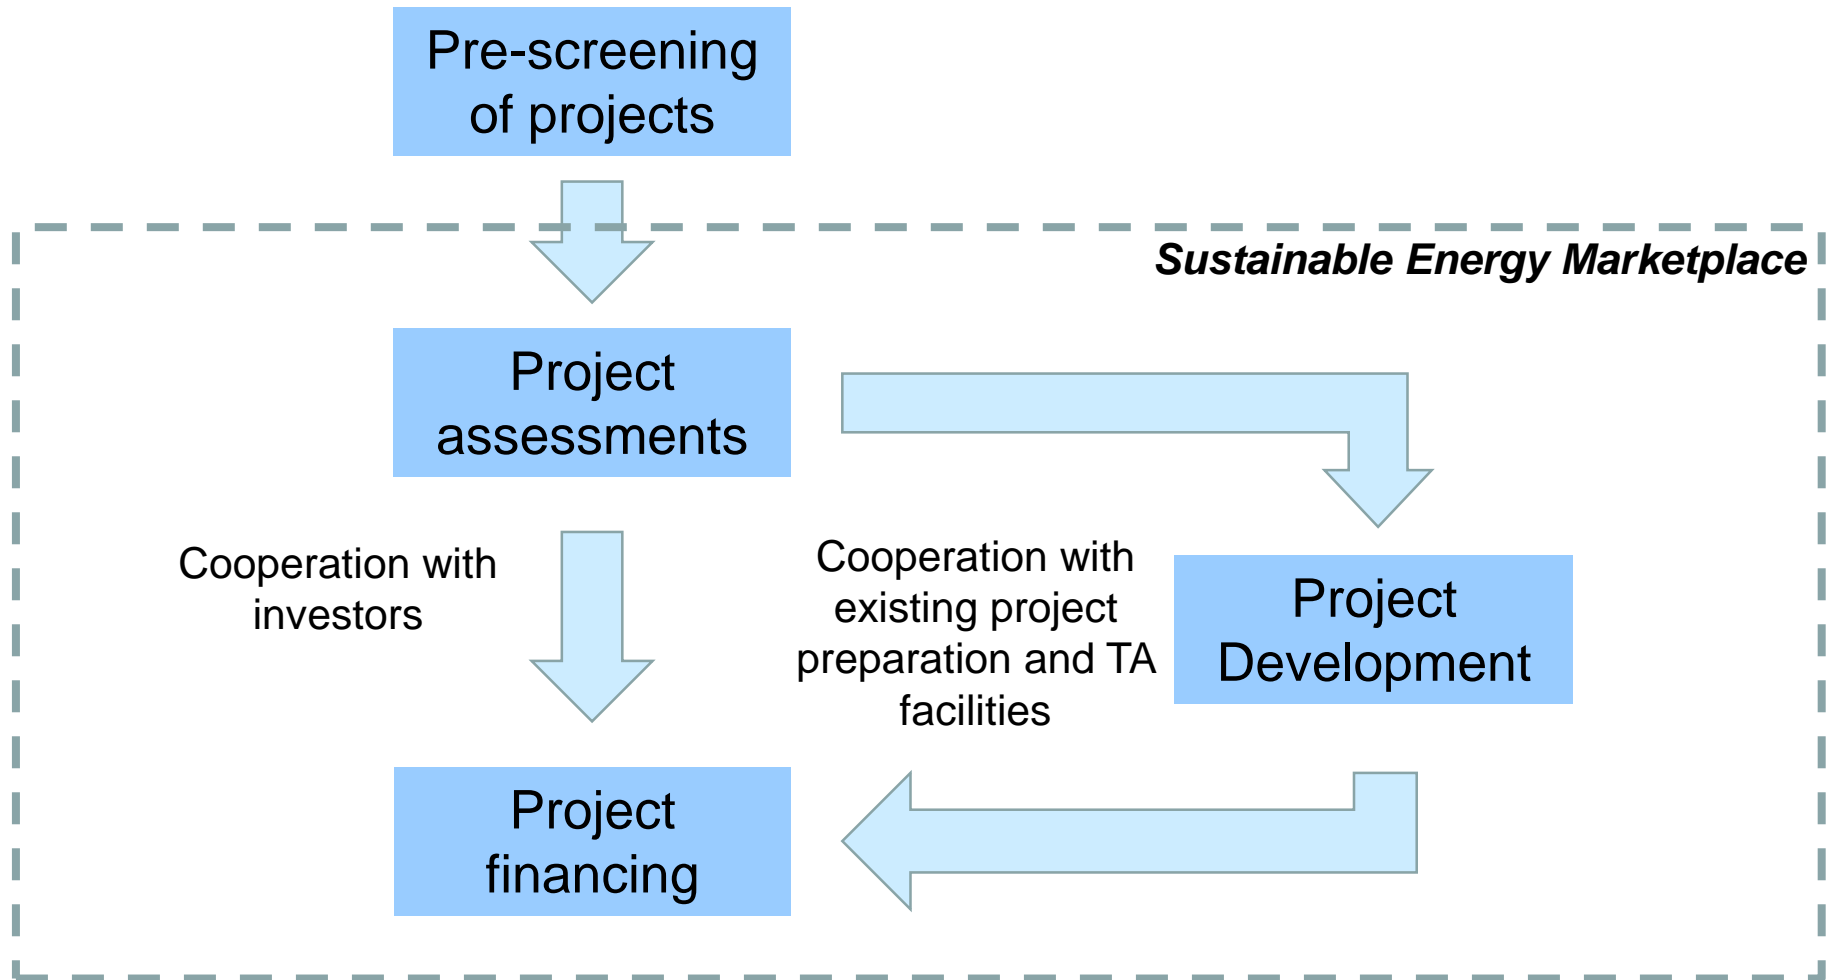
Pre-screening of projects

Sustainable Energy Marketplace

Project assessments

Cooperation with investors

Cooperation with existing project preparation and TA facilities

Project Development

Project financing